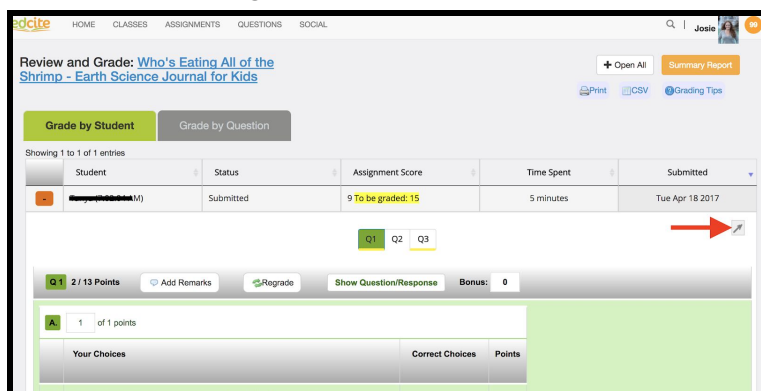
edcite HOME CLASSES ASSIGNMENTS QUESTIONS SOCIAL

Josie 99

Review and Grade: Who's Eating All of the Shrimp - Earth Science Journal for Kids

+ Open All
Summary Report

Print CSV Grading Tips

Grade by Student
Grade by Question

Showing 1 to 1 of 1 entries

| | Student | Status | Assignment Score | Time Spent | Submitted |
|---|---|---|---|---|---|
| - | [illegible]M) | Submitted | 9 To be graded: 15 | 5 minutes | Tue Apr 18 2017 |

Q1 Q2 Q3

Q 1 2 / 13 Points Add Remarks Regrade Show Question/Response Bonus: 0

A. 1 of 1 points

| Your Choices | Correct Choices | Points |
|---|---|---|